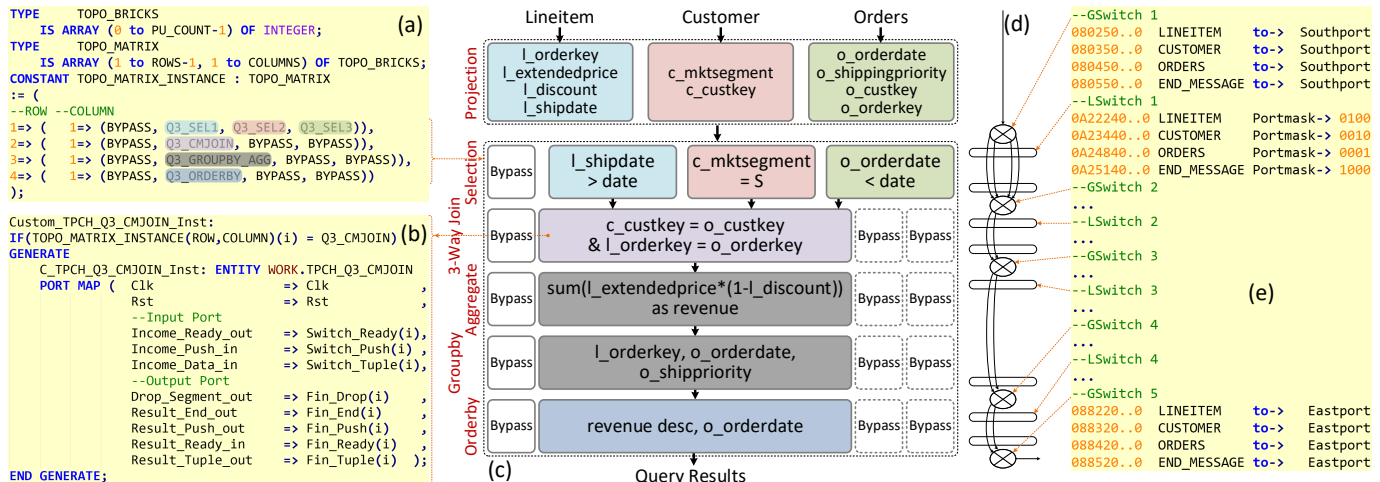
TYPE TOPO_BRICKS
IS ARRAY (0 to PU_COUNT-1) OF INTEGER;
TYPE TOPO_MATRIX
IS ARRAY (1 to ROWS-1, 1 to COLUMNS) OF TOPO_BRICKS;
CONSTANT TOPO_MATRIX_INSTANCE : TOPO_MATRIX
:= (
--ROW --COLUMN
1=> ( 1=> (BYPASS, Q3_SEL1, Q3_SEL2, Q3_SEL3)),
2=> ( 1=> (BYPASS, Q3_CMJOIN, BYPASS, BYPASS)),
3=> ( 1=> (BYPASS, Q3_GROUPBY_AGG, BYPASS, BYPASS)),
4=> ( 1=> (BYPASS, Q3_ORDERBY, BYPASS, BYPASS))
);

(a)

Custom_TPCH_Q3_CMJOIN_Inst:
IF(TOPO_MATRIX_INSTANCE(ROW,COLUMN)(i) = Q3_CMJOIN)
GENERATE
C_TPCH_Q3_CMJOIN_Inst: ENTITY WORK.TPCH_Q3_CMJOIN
PORT MAP ( Clk => Clk ,
Rst => Rst ,
--Input Port
Income_Ready_out => Switch_Ready(i),
Income_Push_in => Switch_Push(i) ,
Income_Data_in => Switch_Tuple(i),
--Output Port
Drop_Segment_out => Fin_Drop(i) ,
Result_End_out => Fin_End(i) ,
Result_Push_out => Fin_Push(i) ,
Result_Ready_in => Fin_Ready(i) ,
Result_Tuple_out => Fin_Tuple(i) );
END GENERATE;

(b)

Lineitem Customer Orders

Projection

l_orderkey
l_extendedprice
l_discount
l_shipdate

c_mktsegment
c_custkey

o_orderdate
o_shippingpriority
o_custkey
o_orderkey

Selection

Bypass

l_shipdate
> date

c_mktsegment
= S

o_orderdate
< date

3-Way Join

Bypass

c_custkey = o_custkey
& l_orderkey = o_orderkey

Bypass Bypass

Aggregate

Bypass

sum(l_extendedprice*(1-l_discount))
as revenue

Bypass Bypass

Groupby

Bypass

l_orderkey, o_orderdate,
o_shippriority

Bypass Bypass

Orderby

Bypass

revenue desc, o_orderdate

Bypass Bypass

(c)

Query Results

(d)

--GSwitch 1
080250..0 LINEITEM to-> Southport
080350..0 CUSTOMER to-> Southport
080450..0 ORDERS to-> Southport
080550..0 END_MESSAGE to-> Southport
--LSwitch 1
0A22240..0 LINEITEM Portmask-> 0100
0A23440..0 CUSTOMER Portmask-> 0010
0A24840..0 ORDERS Portmask-> 0001
0A25140..0 END_MESSAGE Portmask-> 1000
--GSwitch 2
...
--LSwitch 2
...
--GSwitch 3
...
--LSwitch 3
...
--GSwitch 4
...
--LSwitch 4
...
--GSwitch 5
088220..0 LINEITEM to-> Eastport
088320..0 CUSTOMER to-> Eastport
088420..0 ORDERS to-> Eastport
088520..0 END_MESSAGE to-> Eastport

(e)